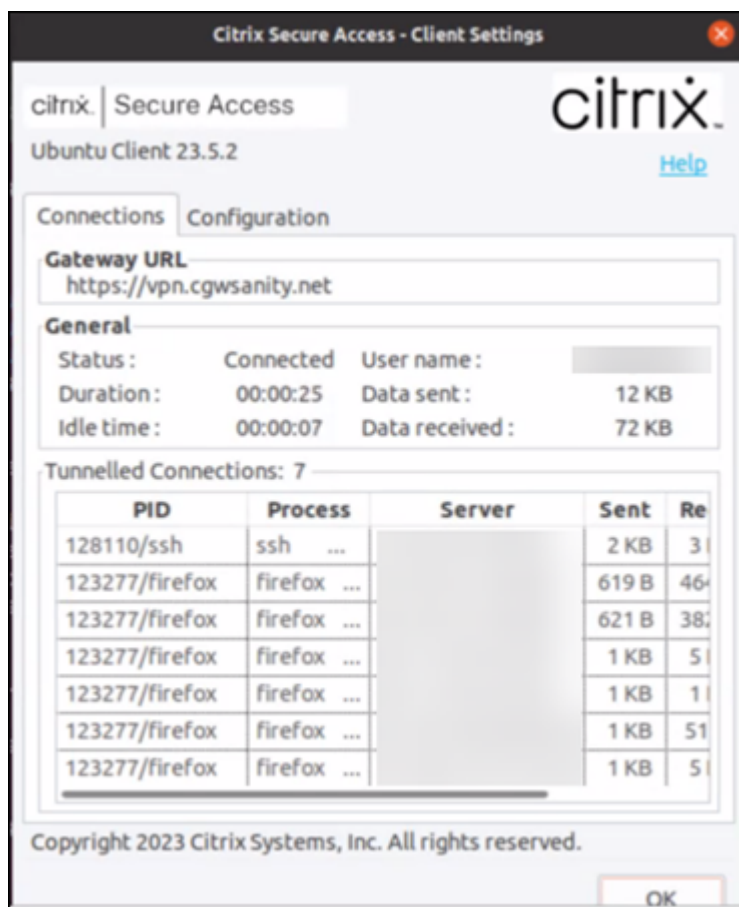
Citrix Secure Access - Client Settings

citrix. | Secure Access

citrix.

Ubuntu Client 23.5.2

Help

Connections | Configuration

Gateway URL
https://vpn.cgwsanity.net

General

| Status : | Connected | User name : | |
|---|---|---|---|
| Duration : | 00:00:25 | Data sent : | 12 KB |
| Idle time : | 00:00:07 | Data received : | 72 KB |

Tunnelled Connections: 7

| PID | Process | Server | Sent | Re |
|---|---|---|---|---|
| 128110/ssh | ssh ... | | 2 KB | 3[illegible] |
| 123277/firefox | firefox ... | | 619 B | 46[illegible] |
| 123277/firefox | firefox ... | | 621 B | 38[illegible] |
| 123277/firefox | firefox ... | | 1 KB | 5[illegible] |
| 123277/firefox | firefox ... | | 1 KB | 1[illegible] |
| 123277/firefox | firefox ... | | 1 KB | 51 |
| 123277/firefox | firefox ... | | 1 KB | 5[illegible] |

Copyright 2023 Citrix Systems, Inc. All rights reserved.

OK